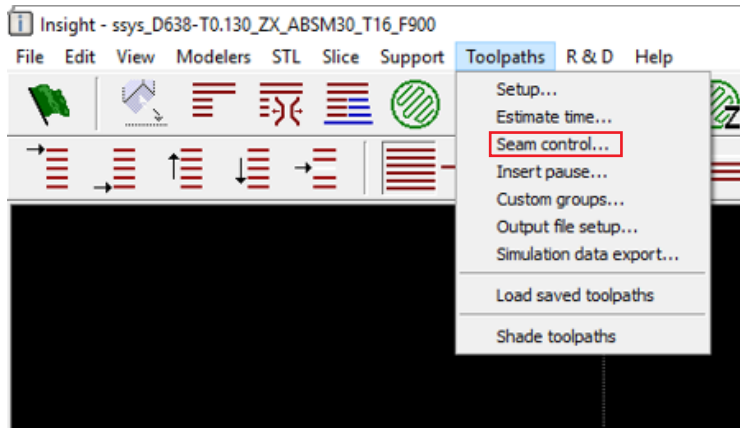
Insight - ssys_D638-T0.130_ZX_ABSM30_T16_F900

File Edit View Modelers STL Slice Support Toolpaths R & D Help

Setup...
Estimate time...
Seam control...
Insert pause...
Custom groups...
Output file setup...
Simulation data export...
Load saved toolpaths
Shade toolpaths